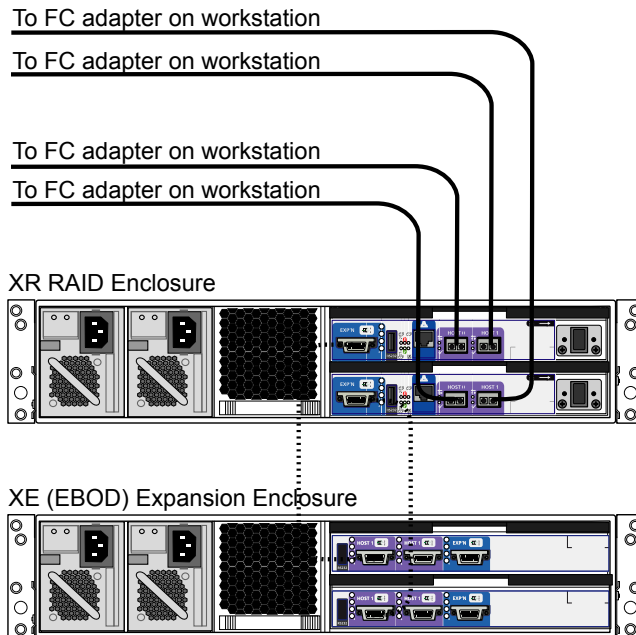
To FC adapter on workstation
To FC adapter on workstation
To FC adapter on workstation
To FC adapter on workstation

XR RAID Enclosure

EXP N
HOST 0
HOST 1
EXP N
HOST 0
HOST 1

XE (EBOD) Expansion Enclosure

HOST 1
HOST 0
EXP N
HOST 1
HOST 0
EXP N